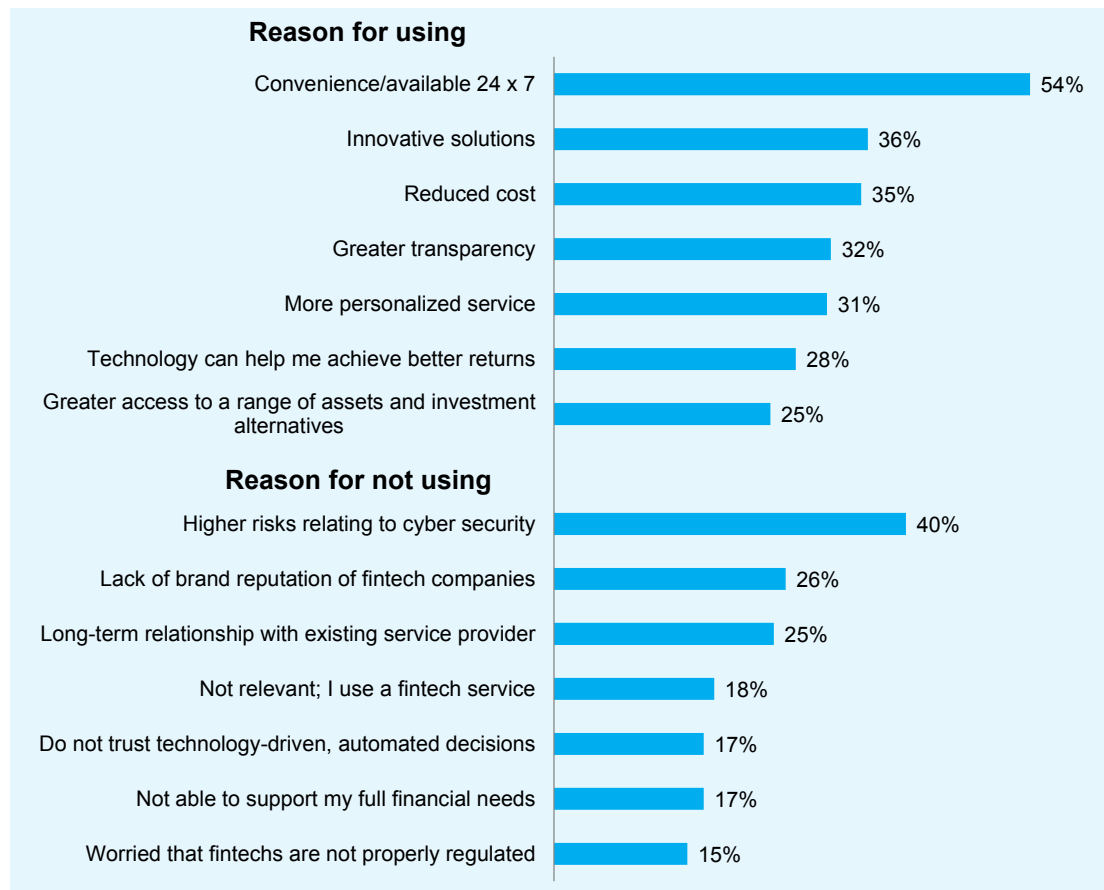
Reason for using

Convenience/available 24 x 7 54%

Innovative solutions 36%

Reduced cost 35%

Greater transparency 32%

More personalized service 31%

Technology can help me achieve better returns 28%

Greater access to a range of assets and investment alternatives 25%

Reason for not using

Higher risks relating to cyber security 40%

Lack of brand reputation of fintech companies 26%

Long-term relationship with existing service provider 25%

Not relevant; I use a fintech service 18%

Do not trust technology-driven, automated decisions 17%

Not able to support my full financial needs 17%

Worried that fintechs are not properly regulated 15%